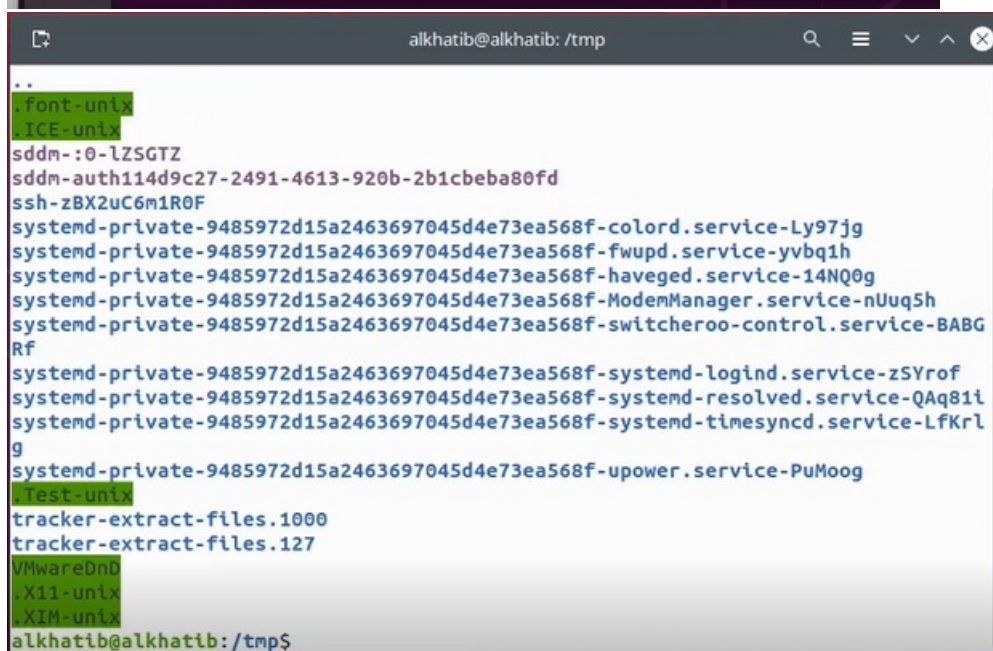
alkhatib@alkhatib: /tmp

..
.font-unix
.ICE-unix
sddm-:0-lZSGTZ
sddm-auth114d9c27-2491-4613-920b-2b1cbeba80fd
ssh-zBX2uC6m1R0F
systemd-private-9485972d15a2463697045d4e73ea568f-colord.service-Ly97jg
systemd-private-9485972d15a2463697045d4e73ea568f-fwupd.service-yvbq1h
systemd-private-9485972d15a2463697045d4e73ea568f-haveged.service-14NQ0g
systemd-private-9485972d15a2463697045d4e73ea568f-ModemManager.service-nUuq5h
systemd-private-9485972d15a2463697045d4e73ea568f-switcheroo-control.service-BABGRf
systemd-private-9485972d15a2463697045d4e73ea568f-systemd-logind.service-zSYrof
systemd-private-9485972d15a2463697045d4e73ea568f-systemd-resolved.service-QAq81i
systemd-private-9485972d15a2463697045d4e73ea568f-systemd-timesyncd.service-LfKrlg
systemd-private-9485972d15a2463697045d4e73ea568f-upower.service-PuMoog
.Test-unix
tracker-extract-files.1000
tracker-extract-files.127
VMwareDnD
.X11-unix
.XIM-unix
alkhatib@alkhatib:/tmp$